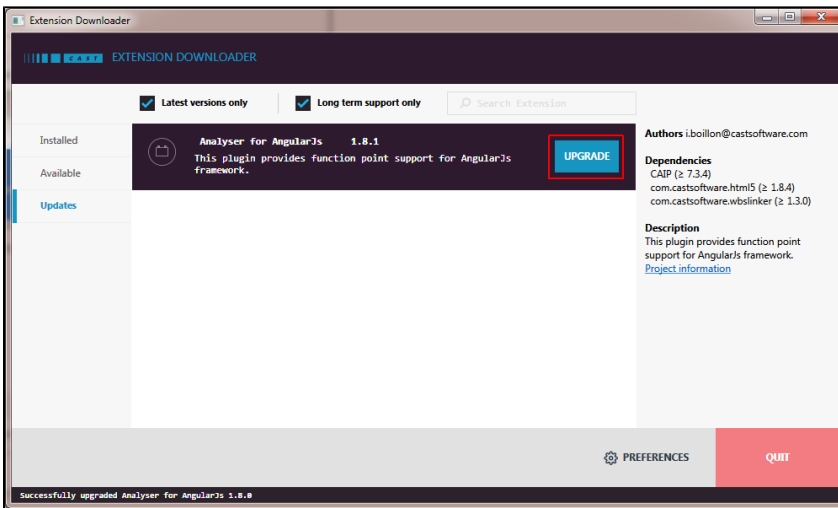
Extension Downloader

CAST EXTENSION DOWNLOADER

Latest versions only

Long term support only

Search Extension

Installed

Available

Updates

Analyser for AngularJs 1.8.1

This plugin provides function point support for AngularJs framework.

UPGRADE

Authors i.boillon@castsoftware.com

Dependencies
CAIP (≥ 7.3.4)
com.castsoftware.html5 (≥ 1.8.4)
com.castsoftware.wbslinker (≥ 1.3.0)

Description
This plugin provides function point support for AngularJs framework.
Project information

PREFERENCES

QUIT

Successfully upgraded Analyser for AngularJs 1.8.0